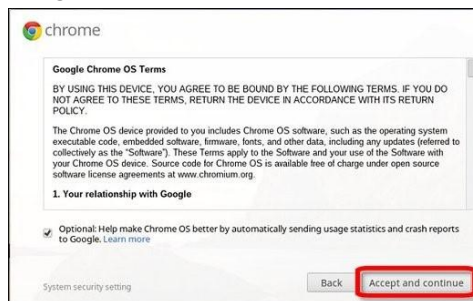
chrome

Google Chrome OS Terms

BY USING THIS DEVICE, YOU AGREE TO BE BOUND BY THE FOLLOWING TERMS. IF YOU DO NOT AGREE TO THESE TERMS, RETURN THE DEVICE IN ACCORDANCE WITH ITS RETURN POLICY.

The Chrome OS device provided to you includes Chrome OS software, such as the operating system executable code, embedded software, firmware, fonts, and other data, including any updates (referred to collectively as the "Software"). These Terms apply to the Software and your use of the Software with your Chrome OS device. Source code for Chrome OS is available free of charge under open source software license agreements at www.chromium.org.

1. Your relationship with Google

Optional: Help make Chrome OS better by automatically sending usage statistics and crash reports to Google. Learn more

System security setting

Back

Accept and continue